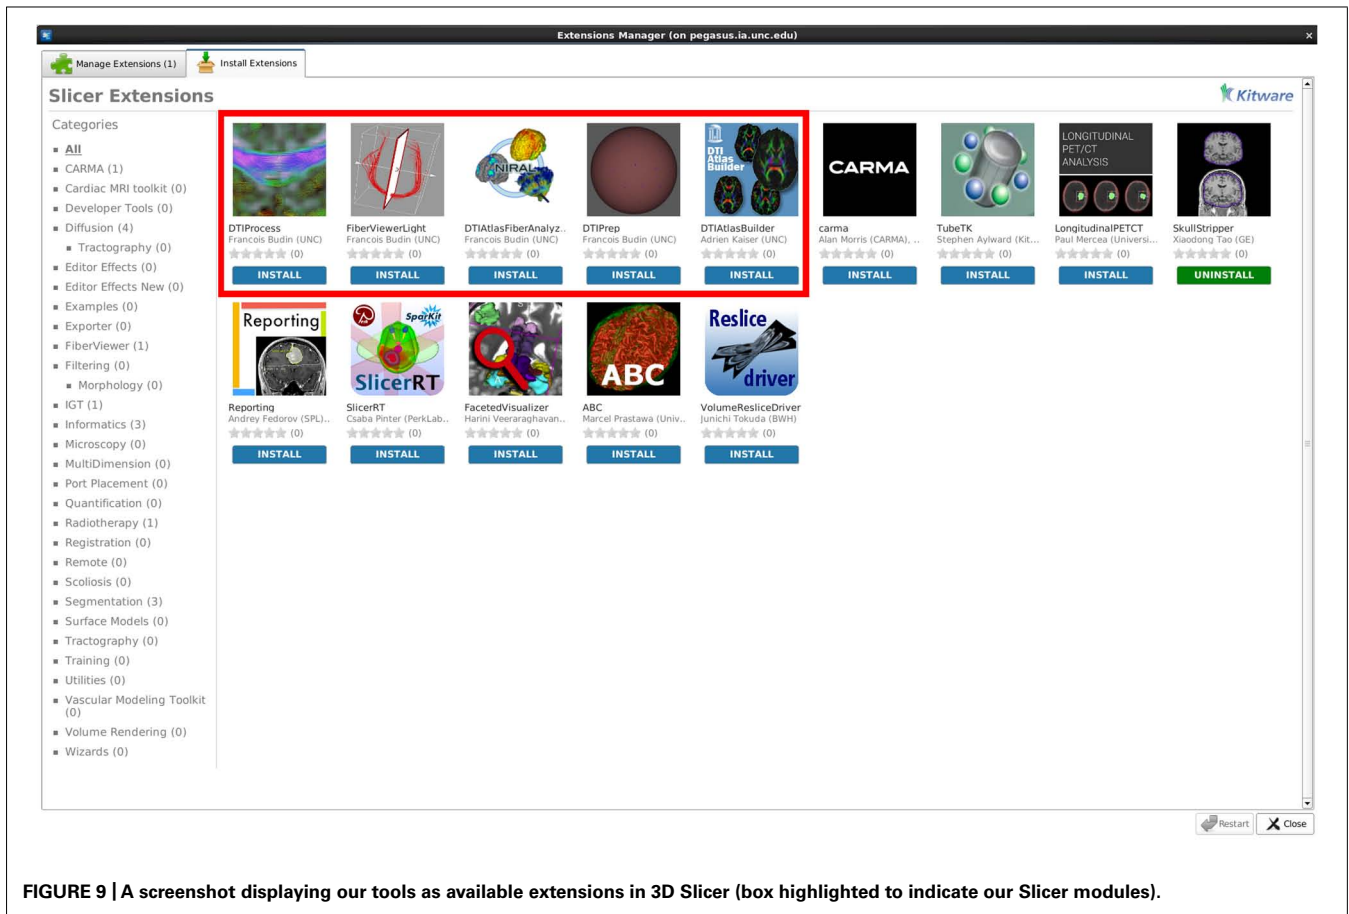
Extensions Manager (on pegasus.ia.unc.edu)

Manage Extensions (1)
Install Extensions

Slicer Extensions
Kitware

Categories
- All
- CARMA (1)
- Cardiac MRI toolkit (0)
- Developer Tools (0)
- Diffusion (4)
  - Tractography (0)
- Editor Effects (0)
- Editor Effects New (0)
- Examples (0)
- Exporter (0)
- FiberViewer (1)
- Filtering (0)
  - Morphology (0)
- IGT (1)
- Informatics (3)
- Microscopy (0)
- MultiDimension (0)
- Port Placement (0)
- Quantification (0)
- Radiotherapy (1)
- Registration (0)
- Remote (0)
- Scoliosis (0)
- Segmentation (3)
- Surface Models (0)
- Tractography (0)
- Training (0)
- Utilities (0)
- Vascular Modeling Toolkit (0)
- Volume Rendering (0)
- Wizards (0)

DTIProcess
Francois Budin (UNC)
(0)
INSTALL

FiberViewerLight
Francois Budin (UNC)
(0)
INSTALL

NIRAL
DTIAtlasFiberAnalyz..
Francois Budin (UNC)
(0)
INSTALL

DTIPrep
Francois Budin (UNC)
(0)
INSTALL

DTI Atlas Builder
DTIAtlasBuilder
Adrien Kaiser (UNC)
(0)
INSTALL

CARMA
carma
Alan Morris (CARMA), ..
(0)
INSTALL

TubeTK
Stephen Aylward (Kit...
(0)
INSTALL

LONGITUDINAL PET/CT ANALYSIS
LongitudinalPETCT
Paul Mercea (Universi...
(0)
INSTALL

SkullStripper
Xiaodong Tao (GE)
(0)
UNINSTALL

Reporting
Reporting
Andrey Fedorov (SPL)..
(0)
INSTALL

SparKit
SlicerRT
SlicerRT
Csaba Pinter (PerkLab..
(0)
INSTALL

FacetedVisualizer
Harini Veeraraghavan..
(0)
INSTALL

ABC
ABC
Marcel Prastawa (Univ..
(0)
INSTALL

Reslice driver
VolumeResliceDriver
Junichi Tokuda (BWH)
(0)
INSTALL

Restart
Close

FIGURE 9 | A screenshot displaying our tools as available extensions in 3D Slicer (box highlighted to indicate our Slicer modules).